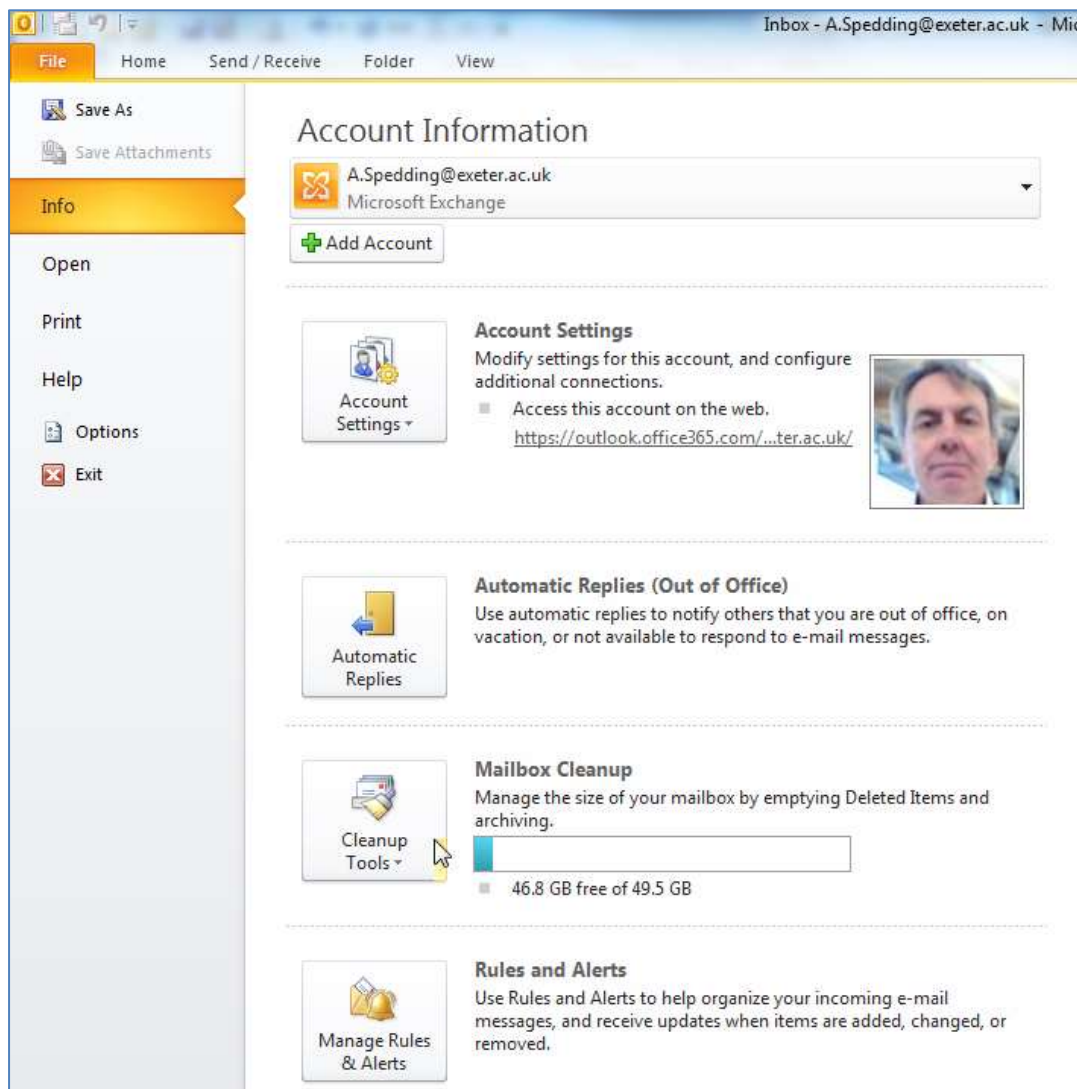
Inbox - A.Spedding@exeter.ac.uk - Mic

File
Home
Send / Receive
Folder
View

Save As
Save Attachments
Info
Open
Print
Help
Options
Exit

Account Information

A.Spedding@exeter.ac.uk
Microsoft Exchange

Add Account

Account Settings

Account Settings
Modify settings for this account, and configure additional connections.
Access this account on the web.
https://outlook.office365.com/...ter.ac.uk/

Automatic Replies

Automatic Replies (Out of Office)
Use automatic replies to notify others that you are out of office, on vacation, or not available to respond to e-mail messages.

Cleanup Tools

Mailbox Cleanup
Manage the size of your mailbox by emptying Deleted Items and archiving.
46.8 GB free of 49.5 GB

Manage Rules & Alerts

Rules and Alerts
Use Rules and Alerts to help organize your incoming e-mail messages, and receive updates when items are added, changed, or removed.